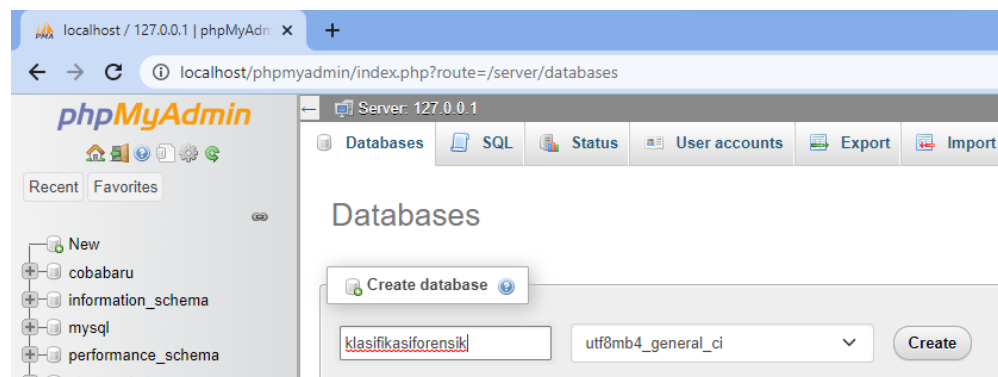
localhost / 127.0.0.1 | phpMyAdm ×
+
localhost/phpmyadmin/index.php?route=/server/databases

phpMyAdmin
Recent Favorites
New
cobabaru
information_schema
mysql
performance_schema

Server: 127.0.0.1
Databases SQL Status User accounts Export Import

Databases

Create database

klasifikasiforensik
utf8mb4_general_ci
Create